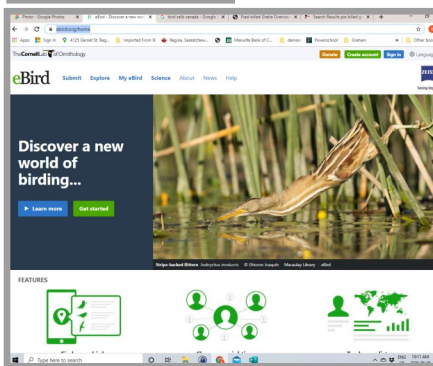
Photo - Google Photos | eBird - Discover a new wor | bird calls canada - Google | Pied-billed Grebe Overview | Search Results pie billed g

ebird.org/home

Apps | Sign in | 4125 Garnet St, Reg... | Imported From IE | Regina, Saskatchew... | Manulife Bank of C... | demon | Pavanschool | Graham | Other bookm

The Cornell Lab of Ornithology

Donate | Create account | Sign in | Language

eBird | Submit | Explore | My eBird | Science | About | News | Help

ZEISS

Discover a new world of birding...

Learn more | Get started

Stripe-backed Bittern Ixobrychus involucris © Ottavio Joaquín Macaulay Library eBird

FEATURES

Type here to search

ENG 10:11 AM